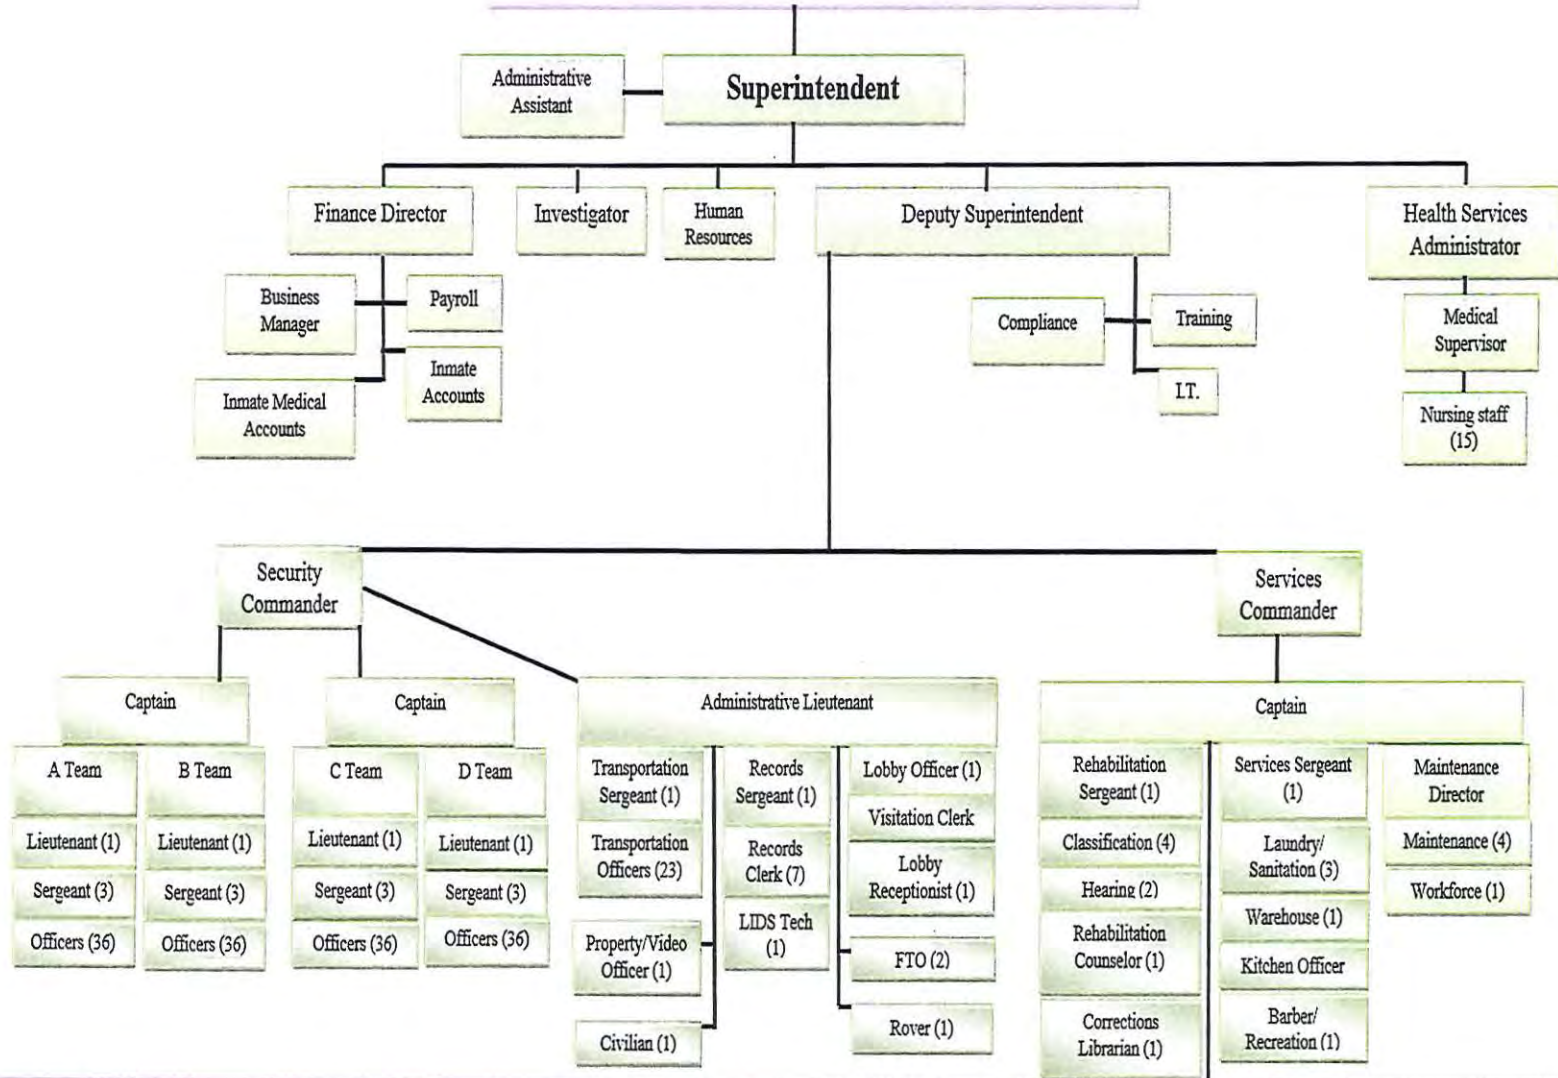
Administrative Assistant

Superintendent

Finance Director

Investigator

Human Resources

Deputy Superintendent

Health Services Administrator

Business Manager

Payroll

Inmate Accounts

Inmate Medical Accounts

Compliance

Training

I.T.

Medical Supervisor

Nursing staff (15)

Security Commander

Services Commander

Captain

Captain

Administrative Lieutenant

Captain

A Team

B Team

C Team

D Team

Lieutenant (1)

Lieutenant (1)

Lieutenant (1)

Lieutenant (1)

Sergeant (3)

Sergeant (3)

Sergeant (3)

Sergeant (3)

Officers (36)

Officers (36)

Officers (36)

Officers (36)

Transportation Sergeant (1)

Transportation Officers (23)

Property/Video Officer (1)

Civilian (1)

Records Sergeant (1)

Records Clerk (7)

LIDS Tech (1)

Lobby Officer (1)

Visitation Clerk

Lobby Receptionist (1)

FTO (2)

Rover (1)

Rehabilitation Sergeant (1)

Classification (4)

Hearing (2)

Rehabilitation Counselor (1)

Corrections Librarian (1)

Services Sergeant (1)

Laundry/ Sanitation (3)

Warehouse (1)

Kitchen Officer

Barber/ Recreation (1)

Maintenance Director

Maintenance (4)

Workforce (1)